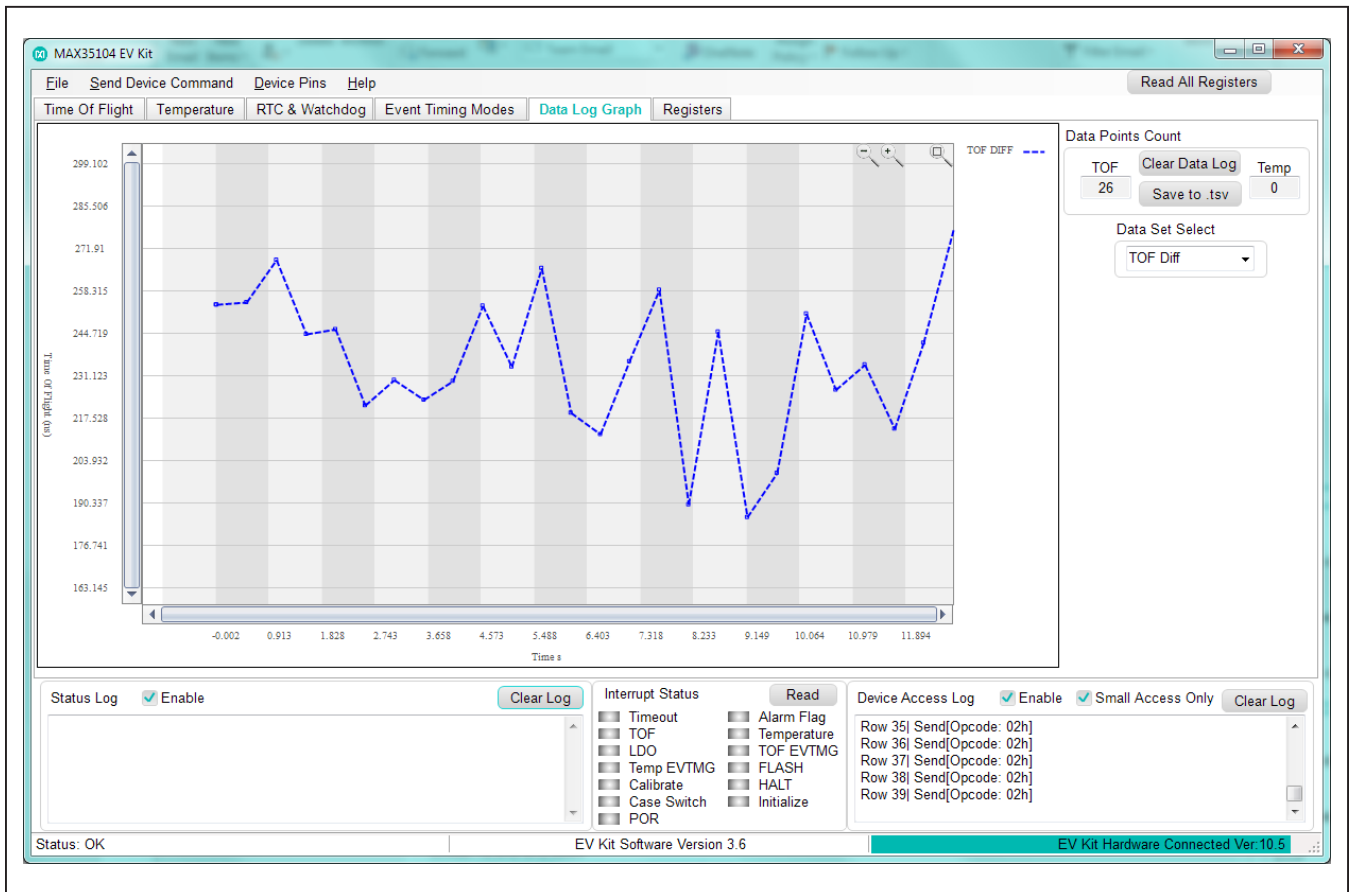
MAX35104 EV Kit

File Send Device Command Device Pins Help

Read All Registers

Time Of Flight | Temperature | RTC & Watchdog | Event Timing Modes | Data Log Graph | Registers

299.102
285.506
271.91
258.315
244.719
231.123
217.528
203.932
190.337
176.741
163.145

Time Of Flight (ns)

-0.002 0.913 1.828 2.743 3.658 4.573 5.488 6.403 7.318 8.233 9.149 10.064 10.979 11.894

Time s

TOF DIFF

Data Points Count
TOF
26
Clear Data Log
Save to .tsv
Temp
0

Data Set Select
TOF Diff

Status Log Enable
Clear Log

Interrupt Status
Read
Timeout
TOF
LDO
Temp EVTMG
Calibrate
Case Switch
POR
Alarm Flag
Temperature
TOF EVTMG
FLASH
HALT
Initialize

Device Access Log Enable Small Access Only
Clear Log
Row 35| Send[Opcode: 02h]
Row 36| Send[Opcode: 02h]
Row 37| Send[Opcode: 02h]
Row 38| Send[Opcode: 02h]
Row 39| Send[Opcode: 02h]

Status: OK
EV Kit Software Version 3.6
EV Kit Hardware Connected Ver:10.5